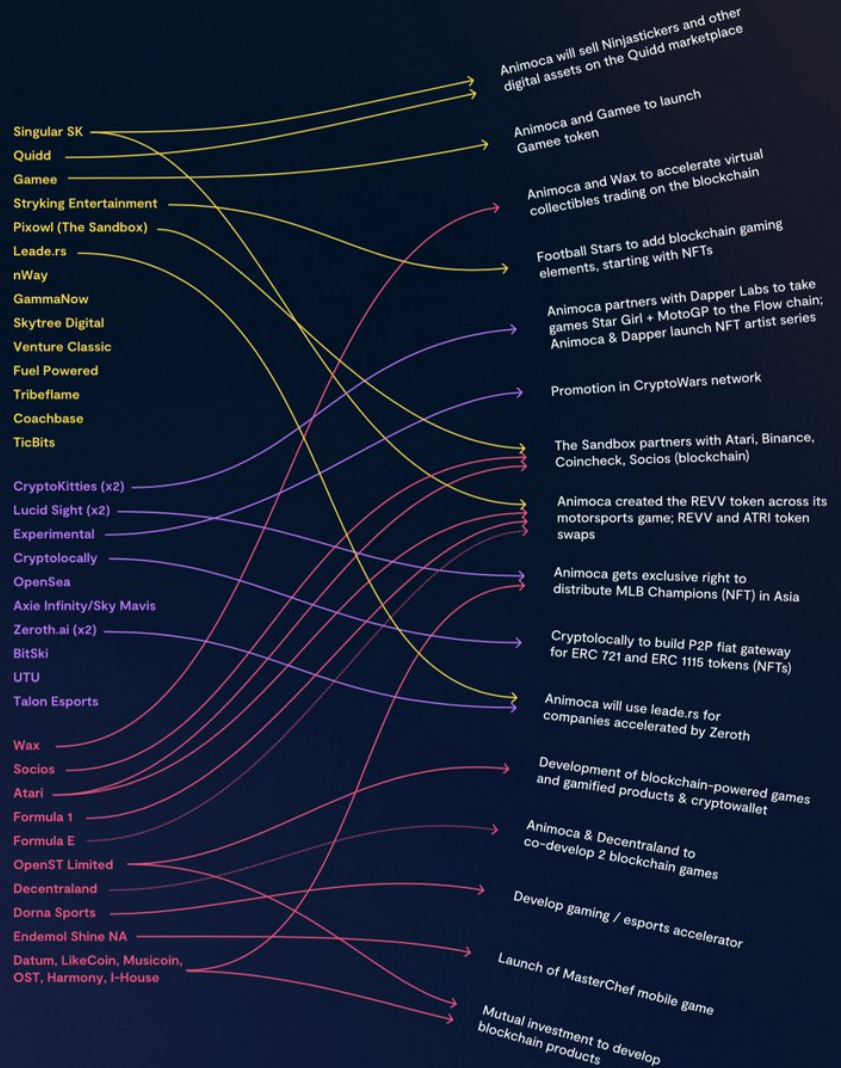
Singular SK
Quidd
Gamee
Stryking Entertainment
Pixowl (The Sandbox)
Leade.rs
nWay
GammaNow
Skytree Digital
Venture Classic
Fuel Powered
Tribeflame
Coachbase
TicBits

CryptoKitties (x2)
Lucid Sight (x2)
Experimental
Cryptolocally
OpenSea
Axie Infinity/Sky Mavis
Zeroth.ai (x2)
BitSki
UTU
Talon Esports

Wax
Socios
Atari
Formula 1
Formula E
OpenST Limited
Decentraland
Dorna Sports
Endemol Shine NA
Datum, LikeCoin, Musicoin, OST, Harmony, I-House

Animoca will sell Ninjastickers and other digital assets on the Quidd marketplace

Animoca and Gamee to launch Gamee token

Animoca and Wax to accelerate virtual collectibles trading on the blockchain

Football Stars to add blockchain gaming elements, starting with NFTs

Animoca partners with Dapper Labs to take games Star Girl + MotoGP to the Flow chain; Animoca & Dapper launch NFT artist series

Promotion in CryptoWars network

The Sandbox partners with Atari, Binance, Coincheck, Socios (blockchain)

Animoca created the REVV token across its motorsports game; REVV and ATRI token swaps

Animoca gets exclusive right to distribute MLB Champions (NFT) in Asia

Cryptolocally to build P2P fiat gateway for ERC 721 and ERC 1115 tokens (NFTs)

Animoca will use leade.rs for companies accelerated by Zeroth

Development of blockchain-powered games and gamified products & cryptowallet

Animoca & Decentraland to co-develop 2 blockchain games

Develop gaming / esports accelerator

Launch of MasterChef mobile game

Mutual investment to develop blockchain products